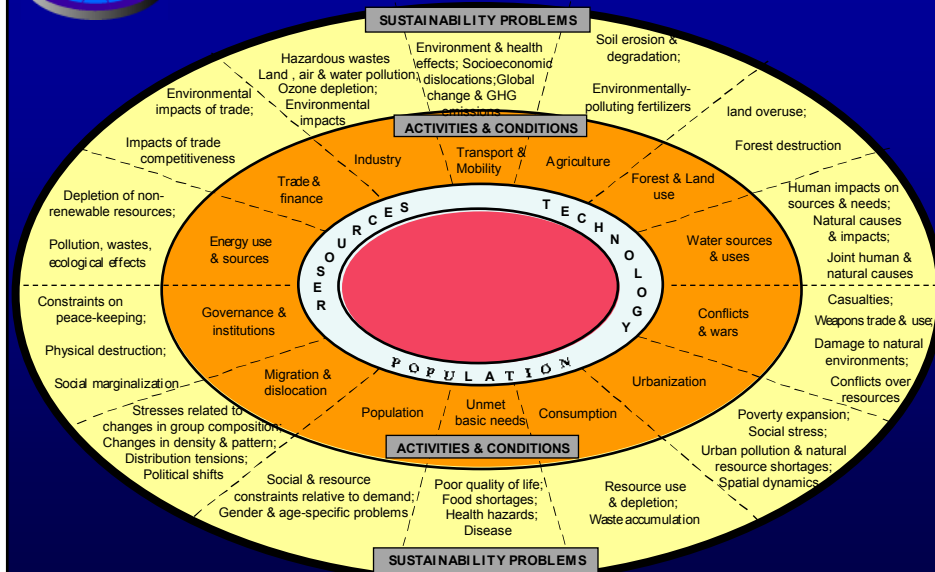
SUSTAINABILITY PROBLEMS

Hazardous wastes
Land , air & water pollution
Ozone depletion;
Environmental impacts

Environment & health effects; Socioeconomic dislocations;Global change & GHG emissions

Soil erosion & degradation;

Environmentally-polluting fertilizers

Environmental impacts of trade;

Impacts of trade competitiveness

land overuse;

Forest destruction

Depletion of non-renewable resources;

Pollution, wastes, ecological effects

Human impacts on sources & needs;
Natural causes & impacts;
Joint human & natural causes

ACTIVITIES & CONDITIONS

Industry

Transport & Mobility

Agriculture

Trade & finance

Forest & Land use

Energy use & sources

Water sources & uses

Governance & institutions

Conflicts & wars

Migration & dislocation

Urbanization

Population

Unmet basic needs

Consumption

RESOURCES

TECHNOLOGY

POPULATION

Constraints on peace-keeping;

Physical destruction;

Social marginalization

Casualties;
Weapons trade & use;
Damage to natural environments;
Conflicts over resources

Stresses related to changes in group composition;
Changes in density & pattern;
Distribution tensions;
Political shifts

Poverty expansion;
Social stress;
Urban pollution & natural resource shortages;
Spatial dynamics

ACTIVITIES & CONDITIONS

Social & resource constraints relative to demand;
Gender & age-specific problems

Poor quality of life;
Food shortages;
Health hazards;
Disease

Resource use & depletion;
Waste accumulation

SUSTAINABILITY PROBLEMS